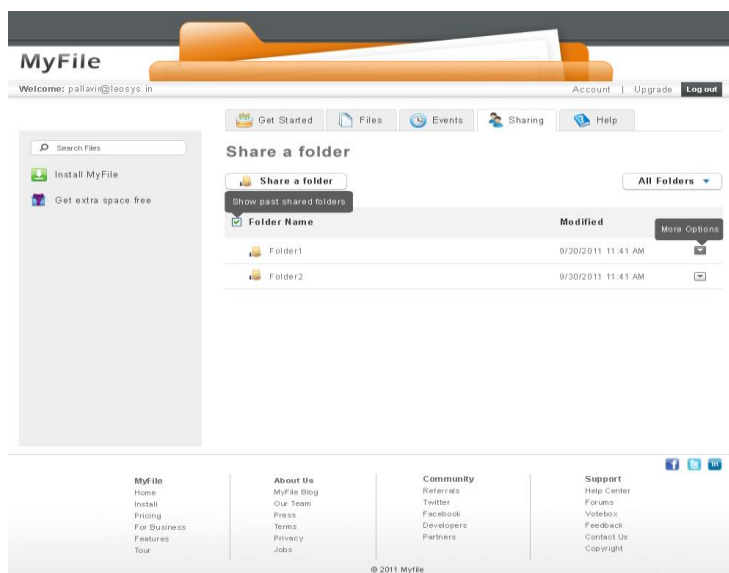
MyFile

Welcome: pallavi@leosys.in

Account | Upgrade | Log out

Get Started | Files | Events | Sharing | Help

Search Files

Install MyFile

Get extra space free

Share a folder

Share a folder

All Folders

Show past shared folders

| Folder Name | Modified | More Options |
|---|---|---|
| Folder1 | 9/30/2011 11:41 AM | |
| Folder2 | 9/30/2011 11:41 AM | |

MyFile
Home
Install
Pricing
For Business
Features
Tour

About Us
MyFile Blog
Our Team
Press
Terms
Privacy
Jobs

Community
Referrals
Twitter
Facebook
Developers
Partners

Support
Help Center
Forums
Votebox
Feedback
Contact Us
Copyright

in

© 2011 Myfile